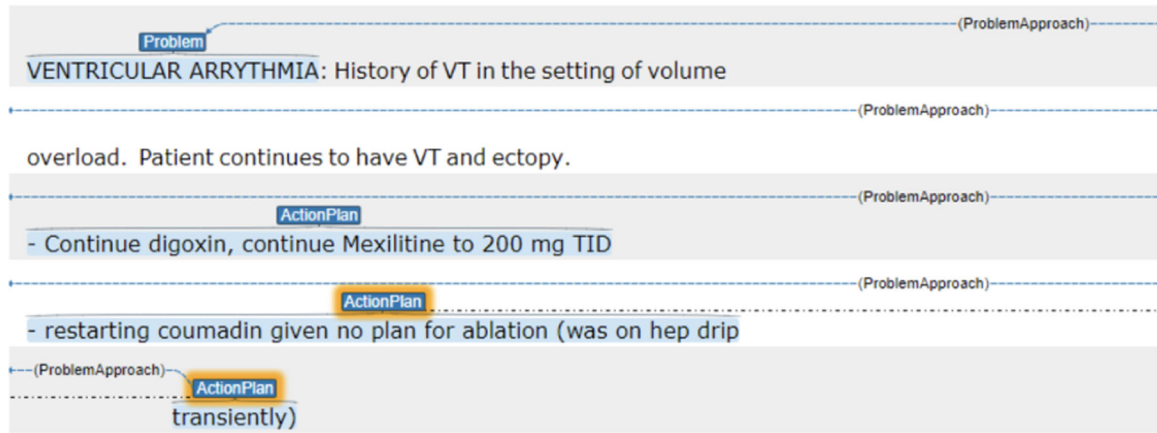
(ProblemApproach)
Problem
VENTRICULAR ARRYTHMIA: History of VT in the setting of volume

(ProblemApproach)
overload. Patient continues to have VT and ectopy.

(ProblemApproach)
ActionPlan
- Continue digoxin, continue Mexilitine to 200 mg TID

(ProblemApproach)
ActionPlan
- restarting coumadin given no plan for ablation (was on hep drip

(ProblemApproach)
ActionPlan
transiently)